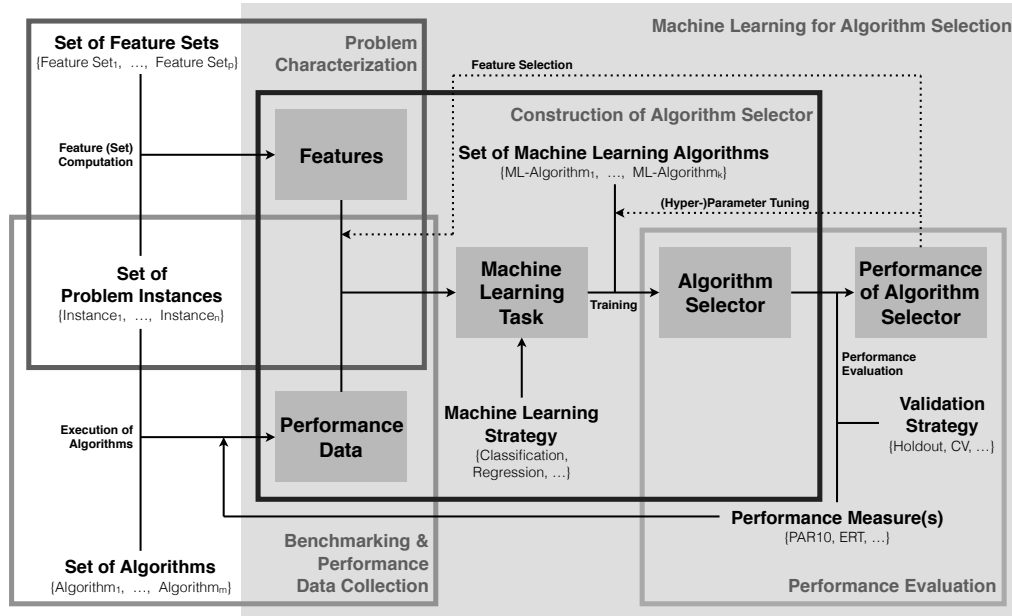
Machine Learning for Algorithm Selection

Set of Feature Sets
{Feature Set$_1$, …, Feature Set$_p$}

Problem Characterization

Feature Selection

Construction of Algorithm Selector

Feature (Set) Computation

Features

Set of Machine Learning Algorithms
{ML-Algorithm$_1$, …, ML-Algorithm$_k$}

(Hyper-)Parameter Tuning

Set of Problem Instances
{Instance$_1$, …, Instance$_n$}

Machine Learning Task

Training

Algorithm Selector

Performance of Algorithm Selector

Performance Evaluation

Execution of Algorithms

Performance Data

Machine Learning Strategy
{Classification, Regression, …}

Validation Strategy
{Holdout, CV, …}

Performance Measure(s)
{PAR10, ERT, …}

Set of Algorithms
{Algorithm$_1$, …, Algorithm$_m$}

Benchmarking & Performance Data Collection

Performance Evaluation